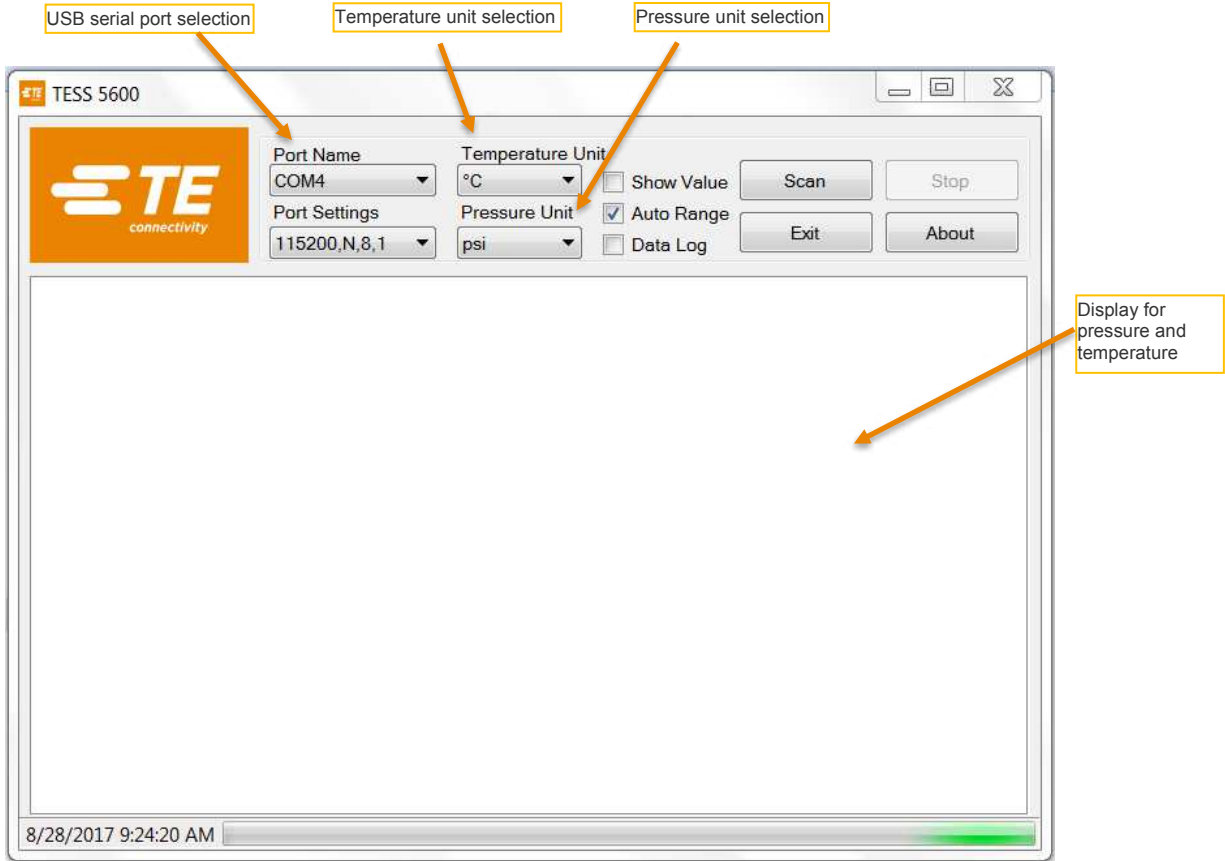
USB serial port selection

Temperature unit selection

Pressure unit selection

TESS 5600

TE connectivity

Port Name
COM4

Port Settings
115200,N,8,1

Temperature Unit
°C

Pressure Unit
psi

Show Value
Auto Range
Data Log

Scan

Stop

Exit

About

Display for pressure and temperature

8/28/2017 9:24:20 AM